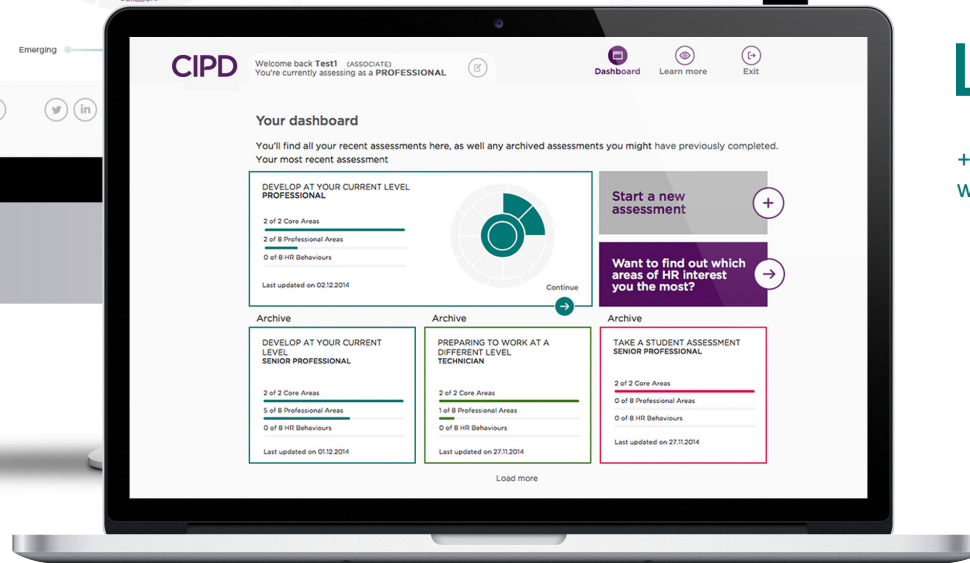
Emerging

CIPD

Welcome back Test1 (ASSOCIATE)
You're currently assessing as a PROFESSIONAL

Dashboard
Learn more
Exit

Your dashboard

You'll find all your recent assessments here, as well any archived assessments you might have previously completed.
Your most recent assessment

DEVELOP AT YOUR CURRENT LEVEL
PROFESSIONAL

2 of 2 Core Areas
2 of 8 Professional Areas
0 of 8 HR Behaviours

Last updated on 02.12.2014

Continue

Start a new assessment

Want to find out which areas of HR interest you the most?

Archive

DEVELOP AT YOUR CURRENT LEVEL
SENIOR PROFESSIONAL

2 of 2 Core Areas
5 of 8 Professional Areas
0 of 8 HR Behaviours

Last updated on 01.12.2014

Archive

PREPARING TO WORK AT A DIFFERENT LEVEL
TECHNICIAN

2 of 2 Core Areas
1 of 8 Professional Areas
0 of 8 HR Behaviours

Last updated on 27.11.2014

Archive

TAKE A STUDENT ASSESSMENT
SENIOR PROFESSIONAL

2 of 2 Core Areas
0 of 8 Professional Areas
0 of 8 HR Behaviours

Last updated on 27.11.2014

Load more

L

+
W